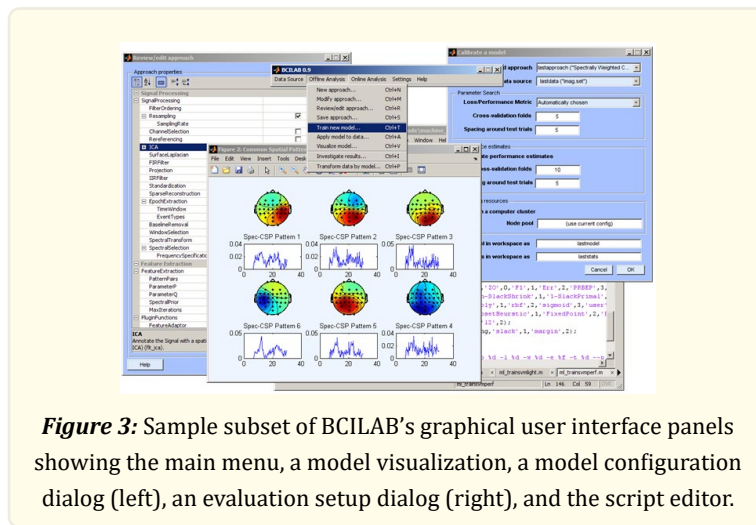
Review/edit approach

Approach properties

Signal Processing
SignalProcessing
FilterOrdering
Resampling
SamplingRate
ChannelSelection
Rereferencing
ICA
SurfaceLaplacian
FIRFilter
Projection
IIRFilter
Standardization
SparseReconstruction
EpochExtraction
TimeWindow
EventTypes
BaselineRemoval
WindowSelection
SpectralTransform
SpectralSelection
FrequencySpecificati
Feature Extraction
FeatureExtraction
PatternPairs
ParameterP
ParameterQ
SpectralPrior
MaxIterations
PluginFunctions
FeatureAdaptor

ICA
Annotate the Signal with a spati ICA) (flt_ica).

Help

BCILAB 0.9
Data Source Offline Analysis Online Analysis Settings Help

New approach... Ctrl+N
Modify approach... Ctrl+M
Review/edit approach... Ctrl+R
Save approach... Ctrl+S
Train new model... Ctrl+T
Apply model to data... Ctrl+A
Visualize model... Ctrl+V
Investigate results... Ctrl+I
Transform data by model... Ctrl+P

Figure 2: Common Spatial Patte
File Edit View Insert Tools Desk

Spec-CSP Pattern 1
Spec-CSP Pattern 2
Spec-CSP Pattern 3
Spec-CSP Pattern 6
Spec-CSP Pattern 5
Spec-CSP Pattern 4
0.04 0.02 0 0.04 0.02 0.05 0 20 40

Window Hel

Calibrate a model
l approach lastapproach ("Spectrally Weighted C...
ata source lastdata ("imag.set")
Parameter Search
Loss/Performance Metric Automatically chosen
Cross-validation folds 5
Spacing around test trials 5
ic performance estimates
ses-validation folds 10
g around test trials 5
n a computer cluster
Node pool (use current config)
l in workspace as lastmodel
s in workspace as laststats
Cancel OK

'IO','F1','Err','PRBEP',3,
n-SlackShrink',1,'1-SlackPrimal',
ly',1,'rbf',2,'sigmoid',3,'user
heetHeuristic',1,'FixedPoint',2,'
12',2);
ng,'slack',1,'margin',2);

%d -i %d -e %d -e %f -t %d

ml_trainsvmlight.m × ml_trainsvmperf.m ×
ml_trainsvmperf Ln 146 Col 59

Figure 3: Sample subset of BCILAB's graphical user interface panels showing the main menu, a model visualization, a model configuration dialog (left), an evaluation setup dialog (right), and the script editor.